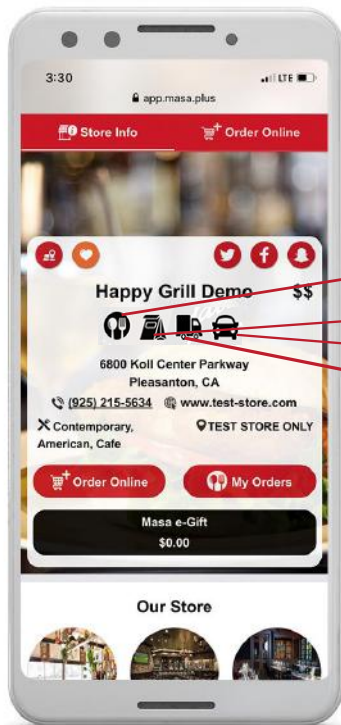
3:30
LTE
app.masa.plus

Store Info
Order Online

Happy Grill Demo
$$

6800 Koll Center Parkway
Pleasanton, CA
(925) 215-5634
www.test-store.com
Contemporary, American, Cafe
TEST STORE ONLY

Order Online
My Orders

Masa e-Gift
$0.00

Our Store